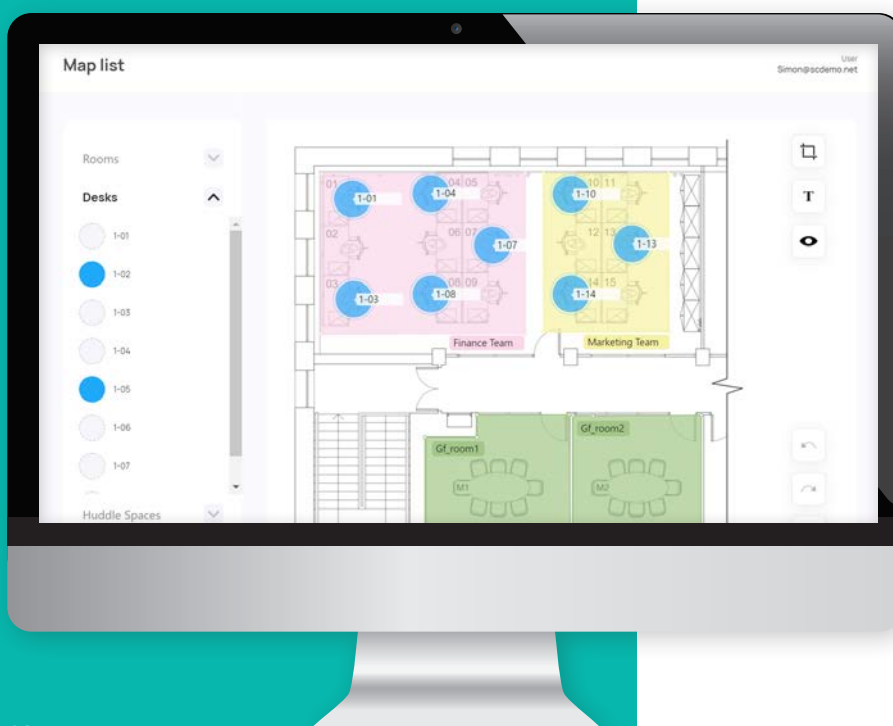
Map list

User
Simon@scdemo.net

Rooms

Desks

1-01

1-02

1-03

1-04

1-05

1-06

1-07

Huddle Spaces

01
1-01
04 05
1-04
02
06 07
1-07
03
1-03
08 09
1-08
Finance Team

10 11
1-10
12 13
1-13
14 15
1-14
Marketing Team

Gf_room1
M1

Gf_room2
M2

T